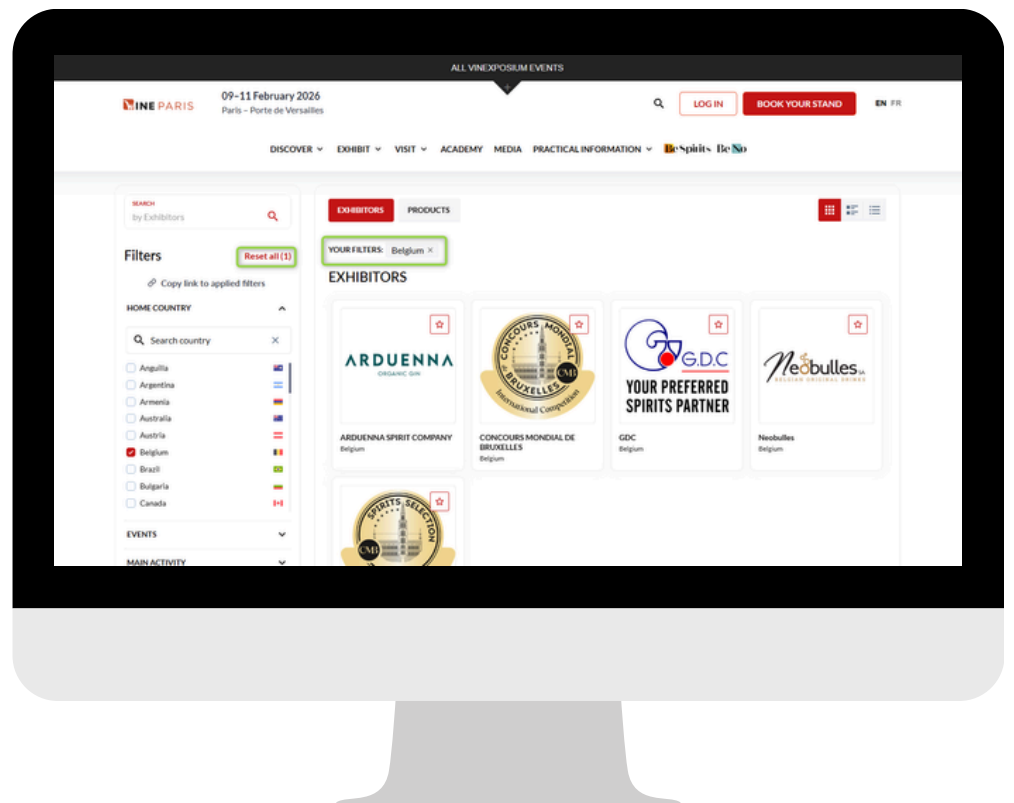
ALL VINEXPOSIUM EVENTS

WINE PARIS 09–11 February 2026
Paris – Porte de Versailles

LOG IN BOOK YOUR STAND EN FR

DISCOVER EXHIBIT VISIT ACADEMY MEDIA PRACTICAL INFORMATION BeSpirits BeNo

SEARCH
by Exhibitors

Filters Reset all (1)

Copy link to applied filters

HOME COUNTRY

Search country

Anguilla
Argentina
Armenia
Australia
Austria
Belgium
Brazil
Bulgaria
Canada

EVENTS

MAIN ACTIVITY

EXHIBITORS PRODUCTS

YOUR FILTERS: Belgium ×

EXHIBITORS

ARDUENNA
ORGANIC GIN
ARDUENNA SPIRIT COMPANY
Belgium

CONCOURS MONDIAL DE BRUXELLES
CMB
International Competition
CONCOURS MONDIAL DE BRUXELLES
Belgium

G.D.C
YOUR PREFERRED SPIRITS PARTNER
GDC
Belgium

Neobulles SA
BELGIAN ORIGINAL DRINKS
Neobulles
Belgium

SPIRITS SELECTION
CMB